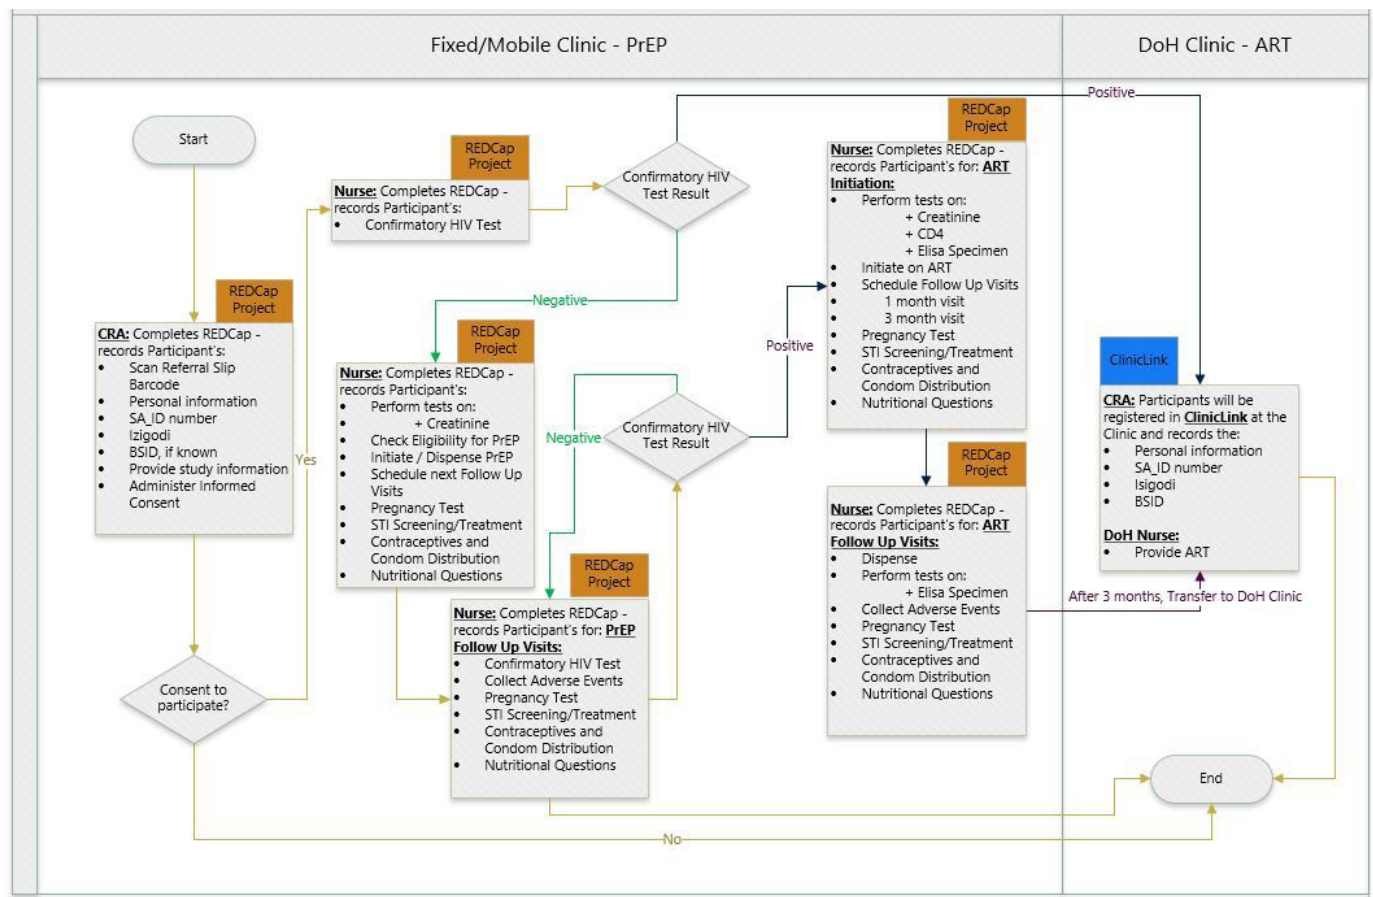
Fixed/Mobile Clinic - PrEP

DoH Clinic - ART

Start

REDCap Project

CRA: Completes REDCap - records Participant's:
- Scan Referral Slip Barcode
- Personal information
- SA_ID number
- Izigodi
- BSID, if known
- Provide study information
- Administer Informed Consent

Consent to participate?

Yes

No

REDCap Project

Nurse: Completes REDCap - records Participant's:
- Confirmatory HIV Test

Confirmatory HIV Test Result

Negative

Positive

REDCap Project

Nurse: Completes REDCap - records Participant's:
- Perform tests on:
  + Creatinine
- Check Eligibility for PrEP
- Initiate / Dispense PrEP
- Schedule next Follow Up Visits
- Pregnancy Test
- STI Screening/Treatment
- Contraceptives and Condom Distribution
- Nutritional Questions

Confirmatory HIV Test Result

Negative

Positive

REDCap Project

Nurse: Completes REDCap - records Participant's for: PrEP Follow Up Visits:
- Confirmatory HIV Test
- Collect Adverse Events
- Pregnancy Test
- STI Screening/Treatment
- Contraceptives and Condom Distribution
- Nutritional Questions

REDCap Project

Nurse: Completes REDCap - records Participant's for: ART Initiation:
- Perform tests on:
  + Creatinine
  + CD4
  + Elisa Specimen
- Initiate on ART
- Schedule Follow Up Visits
  1 month visit
  3 month visit
- Pregnancy Test
- STI Screening/Treatment
- Contraceptives and Condom Distribution
- Nutritional Questions

REDCap Project

Nurse: Completes REDCap - records Participant's for: ART Follow Up Visits:
- Dispense
- Perform tests on:
  + Elisa Specimen
- Collect Adverse Events
- Pregnancy Test
- STI Screening/Treatment
- Contraceptives and Condom Distribution
- Nutritional Questions

ClinicLink

CRA: Participants will be registered in ClinicLink at the Clinic and records the:
- Personal information
- SA_ID number
- Isigodi
- BSID

DoH Nurse:
- Provide ART

After 3 months, Transfer to DoH Clinic

End